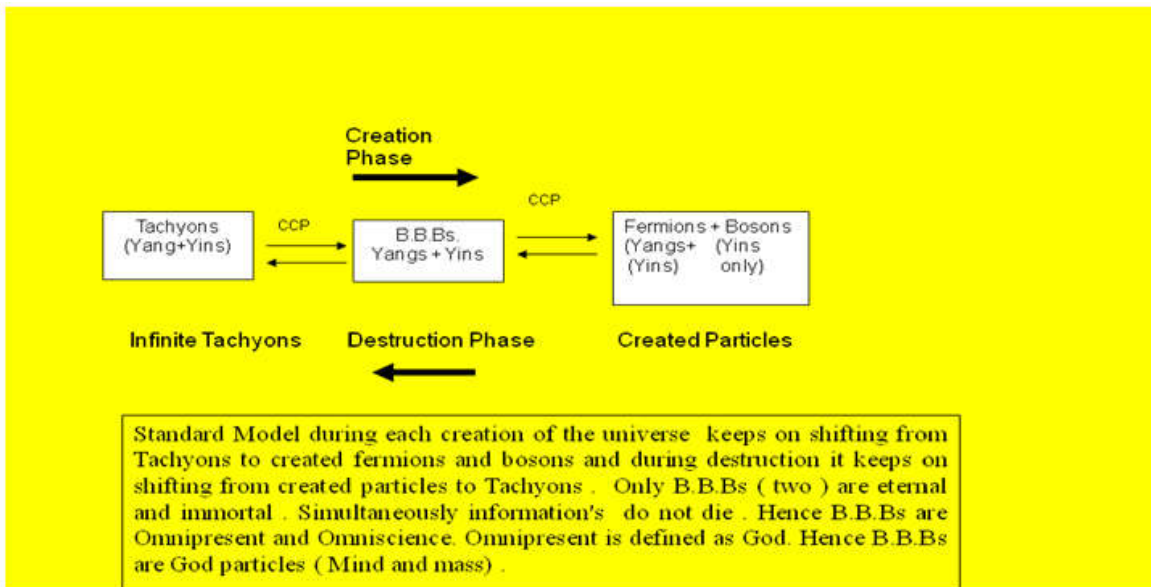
Creation Phase

CCP

Tachyons (Yang+Yins)

CCP

B.B.Bs. Yangs + Yins

Fermions + Bosons (Yangs+ (Yins) (Yins only)

Infinite Tachyons

Destruction Phase

Created Particles

Standard Model during each creation of the universe keeps on shifting from Tachyons to created fermions and bosons and during destruction it keeps on shifting from created particles to Tachyons . Only B.B.Bs ( two ) are eternal and immortal . Simultaneously information's do not die . Hence B.B.Bs are Omnipresent and Omniscience. Omnipresent is defined as God. Hence B.B.Bs are God particles ( Mind and mass) .